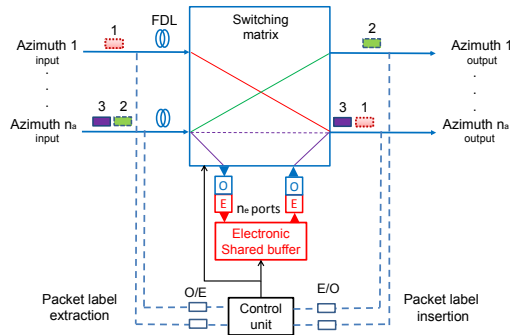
1

FDL

Switching matrix

2

Azimuth 1 input

Azimuth 1 output

.
.
.

.
.
.

3 2

3 1

Azimuth $n_a$ input

Azimuth $n_a$ output

O
E

O
E

$n_e$ ports

Electronic Shared buffer

O/E

E/O

Packet label extraction

Control unit

Packet label insertion